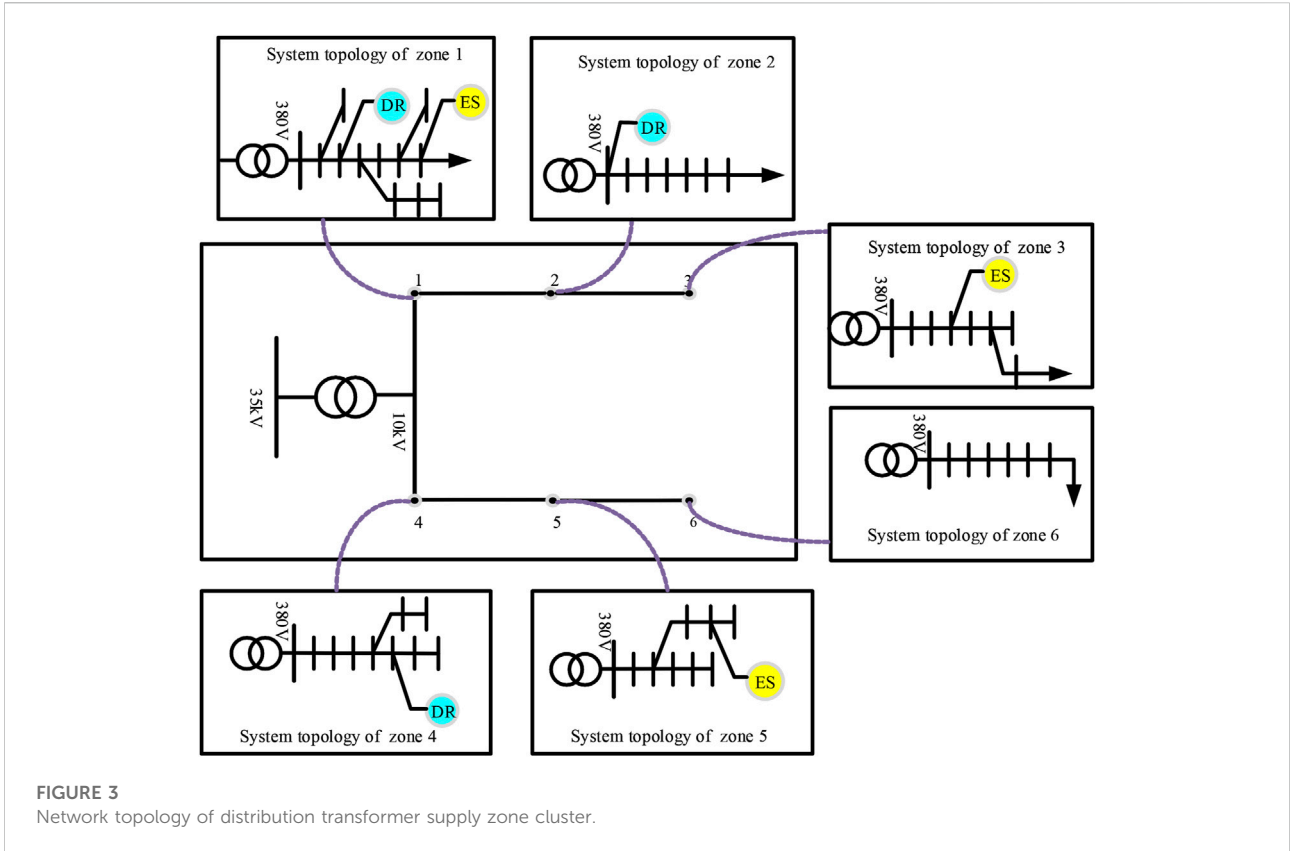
System topology of zone 1
380V
DR
ES

System topology of zone 2
380V
DR

1
2
3

System topology of zone 3
380V
ES

35kV
10kV

380V
System topology of zone 6

4
5
6

380V
DR
System topology of zone 4

380V
ES
System topology of zone 5

FIGURE 3
Network topology of distribution transformer supply zone cluster.